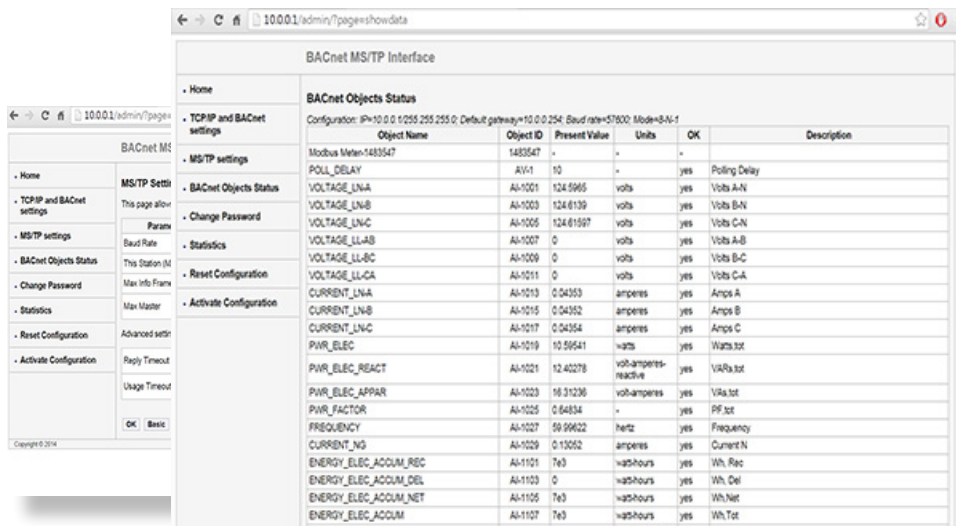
← → C ⌂ 10.0.0.1/admin/?page=

BACnet MS

- Home
- TCP/IP and BACnet settings
- MS/TP settings
- BACnet Objects Status
- Change Password
- Statistics
- Reset Configuration
- Activate Configuration

MS/TP Setti

This page allow

Param

Baud Rate

This Station (M

Max Info Frame

Max Master

Advanced setti

Reply Timeout

Usage Timeou

OK Basic

Copyright © 2014

← → C ⌂ 10.0.0.1/admin/?page=showdata

BACnet MS/TP Interface

- Home
- TCP/IP and BACnet settings
- MS/TP settings
- BACnet Objects Status
- Change Password
- Statistics
- Reset Configuration
- Activate Configuration

BACnet Objects Status

Configuration: IP=10.0.0.1/255.255.255.0; Default gateway=10.0.0.254; Baud rate=57600; Mode=8-N-1

| Object Name | Object ID | Present Value | Units | OK | Description |
|---|---|---|---|---|---|
| Modbus Meter-1483547 | 1483547 | - | - | - | |
| POLL_DELAY | AV-1 | 10 | - | yes | Polling Delay |
| VOLTAGE_LN-A | AI-1001 | 124.5965 | volts | yes | Volts A-N |
| VOLTAGE_LN-B | AI-1003 | 124.6139 | volts | yes | Volts B-N |
| VOLTAGE_LN-C | AI-1005 | 124.61597 | volts | yes | Volts C-N |
| VOLTAGE_LL-AB | AI-1007 | 0 | volts | yes | Volts A-B |
| VOLTAGE_LL-BC | AI-1009 | 0 | volts | yes | Volts B-C |
| VOLTAGE_LL-CA | AI-1011 | 0 | volts | yes | Volts C-A |
| CURRENT_LN-A | AI-1013 | 0.04353 | amperes | yes | Amps A |
| CURRENT_LN-B | AI-1015 | 0.04352 | amperes | yes | Amps B |
| CURRENT_LN-C | AI-1017 | 0.04354 | amperes | yes | Amps C |
| PWR_ELEC | AI-1019 | 10.59541 | watts | yes | Watts,tot |
| PWR_ELEC_REACT | AI-1021 | 12.40278 | volt-amperes-reactive | yes | VARs,tot |
| PWR_ELEC_APPAR | AI-1023 | 16.31236 | volt-amperes | yes | VAs,tot |
| PWR_FACTOR | AI-1025 | 0.64834 | - | yes | PF,tot |
| FREQUENCY | AI-1027 | 59.99622 | hertz | yes | Frequency |
| CURRENT_NG | AI-1029 | 0.13052 | amperes | yes | Current N |
| ENERGY_ELEC_ACCUM_REC | AI-1101 | 7e3 | watt-hours | yes | Wh, Rec |
| ENERGY_ELEC_ACCUM_DEL | AI-1103 | 0 | watt-hours | yes | Wh, Del |
| ENERGY_ELEC_ACCUM_NET | AI-1105 | 7e3 | watt-hours | yes | Wh,Net |
| ENERGY_ELEC_ACCUM | AI-1107 | 7e3 | watt-hours | yes | Wh,Tot |